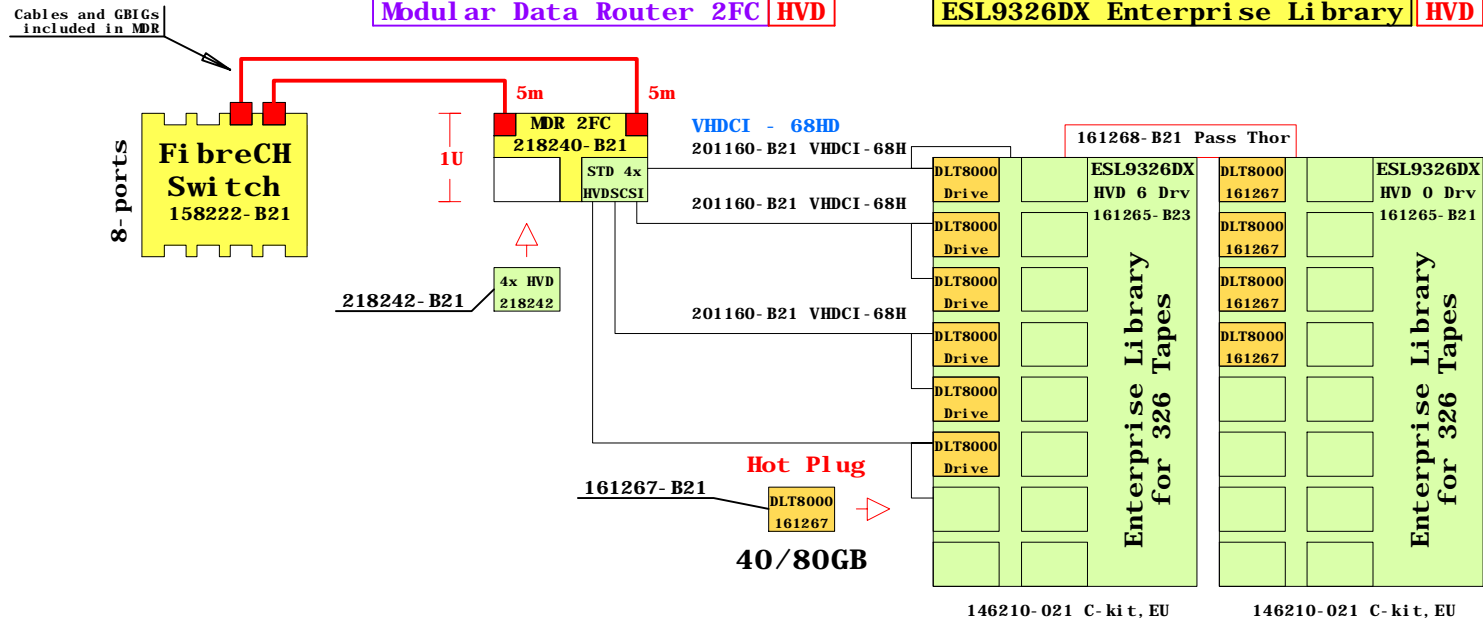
Cables and GBIGs included in MDR

Modular Data Router 2FC HVD

ESL9326DX Enterprise Library HVD

5m

5m

8-ports

FibreCH Switch 158222-B21

1U

MDR 2FC 218240-B21

STD 4x HVDSCSI

VHDCI - 68HD

201160-B21 VHDCI-68H

201160-B21 VHDCI-68H

201160-B21 VHDCI-68H

161268-B21 Pass Thor

4x HVD 218242

218242-B21

DLT8000 Drive

DLT8000 Drive

DLT8000 Drive

DLT8000 Drive

DLT8000 Drive

DLT8000 Drive

ESL9326DX HVD 6 Drv 161265-B23

Enterprise Library for 326 Tapes

DLT8000 161267

DLT8000 161267

DLT8000 161267

DLT8000 161267

ESL9326DX HVD 0 Drv 161265-B21

Enterprise Library for 326 Tapes

Hot Plug

161267-B21

DLT8000 161267

40/80GB

146210-021 C-kit,EU

146210-021 C-kit,EU